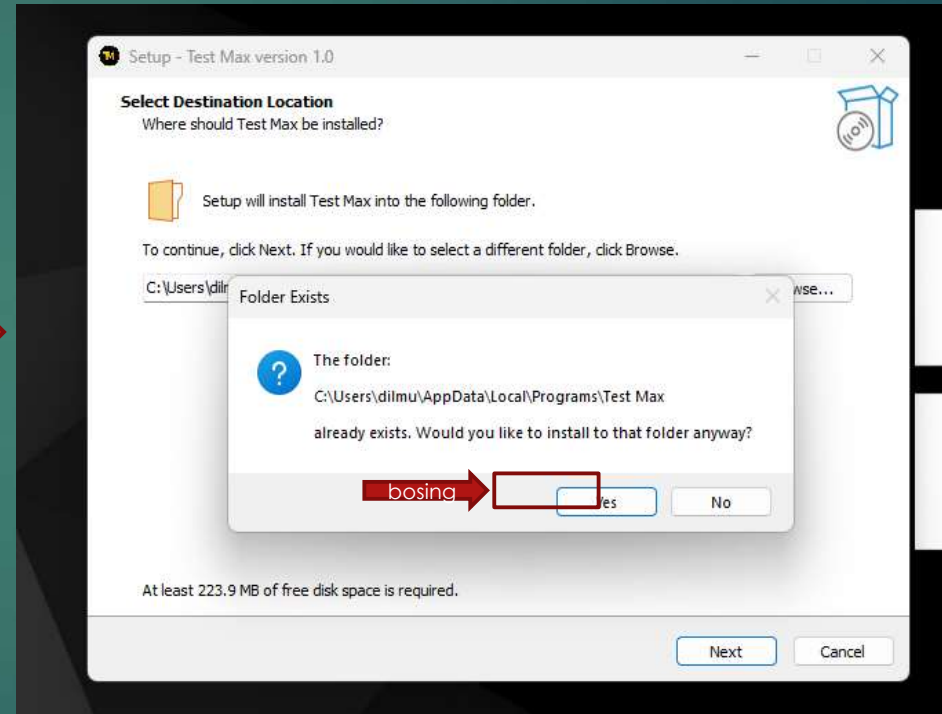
Setup - Test Max version 1.0

Select Destination Location
Where should Test Max be installed?

Setup will install Test Max into the following folder.

To continue, click Next. If you would like to select a different folder, click Browse.

C:\Users\dilm

wse...

Folder Exists

The folder:
C:\Users\dilmu\AppData\Local\Programs\Test Max
already exists. Would you like to install to that folder anyway?

bosing

Yes

No

At least 223.9 MB of free disk space is required.

Next

Cancel